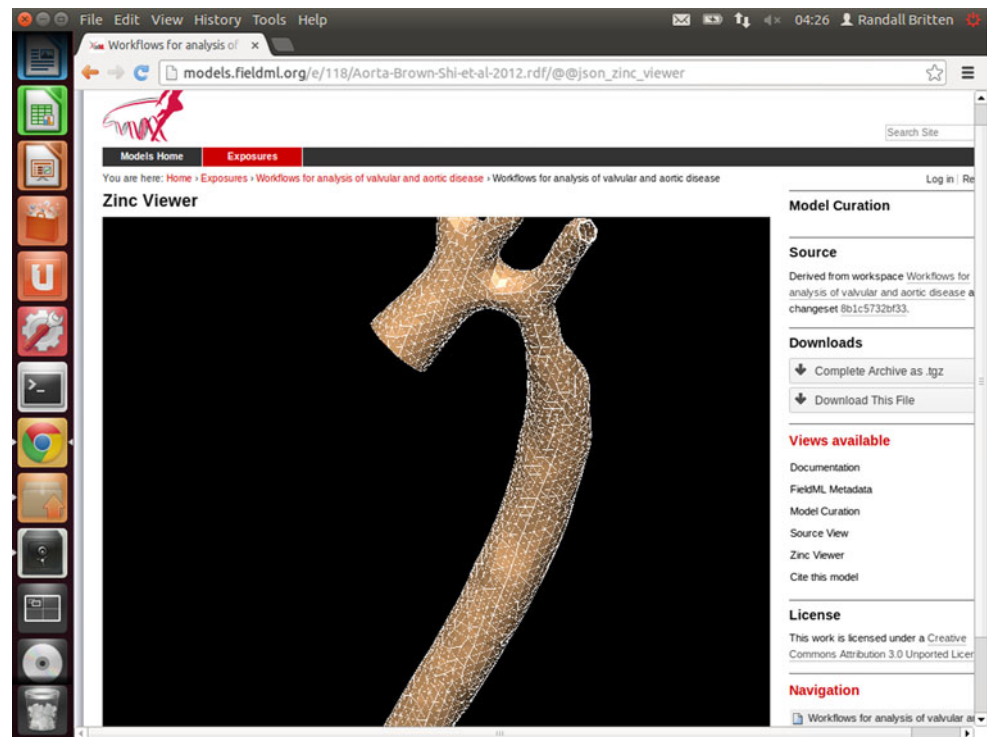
File Edit View History Tools Help

04:26 Randall Britten

Workflows for analysis of

models.fieldml.org/e/118/Aorta-Brown-Shi-et-al-2012.rdf/@@json_zinc_viewer

Search Site

Models Home Exposures

You are here: Home › Exposures › Workflows for analysis of valvular and aortic disease › Workflows for analysis of valvular and aortic disease

Log in Re

Zinc Viewer

Model Curation

Source

Derived from workspace Workflows for analysis of valvular and aortic disease a changeset 8b1c5732bf33.

Downloads

Complete Archive as .tgz

Download This File

Views available

Documentation

FieldML Metadata

Model Curation

Source View

Zinc Viewer

Cite this model

License

This work is licensed under a Creative Commons Attribution 3.0 Unported Licer

Navigation

Workflows for analysis of valvular a